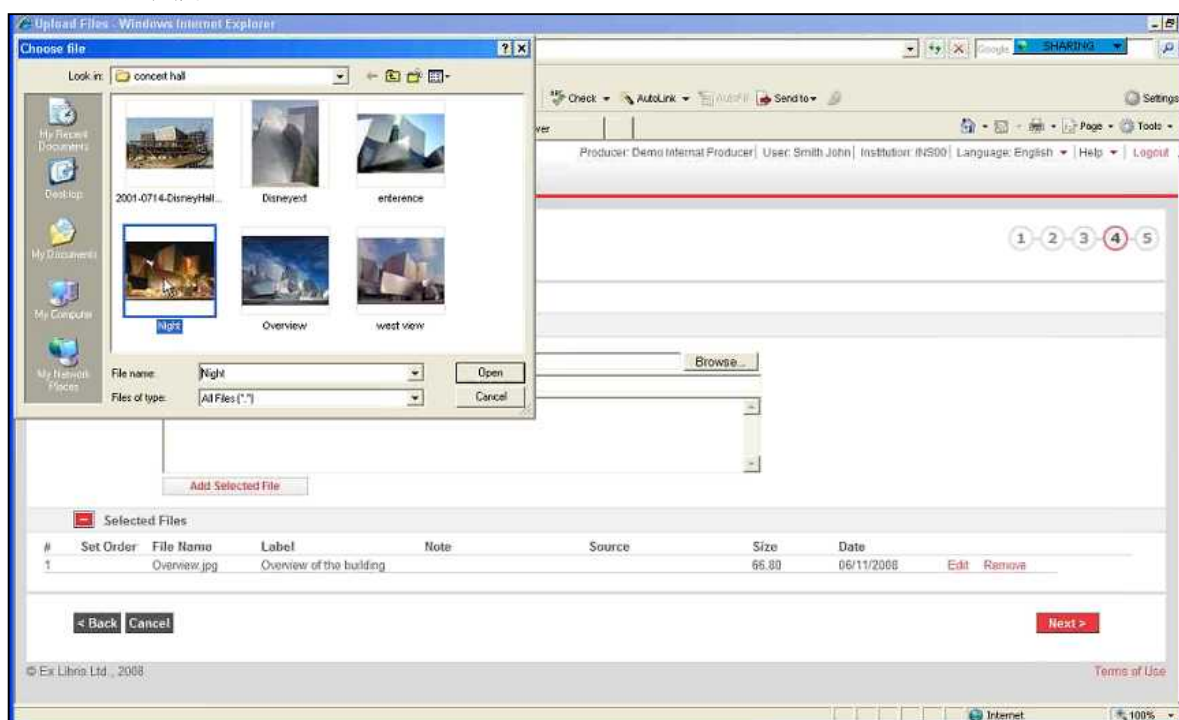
Upload Files - Windows Internet Explorer

Choose file

Look in: concert hall

My Recent Documents
Desktop
My Documents
My Computer
My Network Places

2001-0714-DisneyHall...
Disneyext
enterence
Night
Overview
west view

File name: Night
Files of type: All Files (*.*)
Open
Cancel

Google SHARING

Check AutoLink AutoFill Send to Settings

ver

Page Tools

Producer: Demo Internal Producer | User: Smith John | Institution: INS00 | Language: English | Help | Logout

1 2 3 4 5

Browse...

Add Selected File

Selected Files

| # | Set Order | File Name | Label | Note | Source | Size | Date | | |
|---|---|---|---|---|---|---|---|---|---|
| 1 | | Overview.jpg | Overview of the building | | | 66.80 | 06/11/2008 | Edit | Remove |

< Back Cancel

Next >

© Ex Libris Ltd., 2008

Terms of Use

Internet
100%